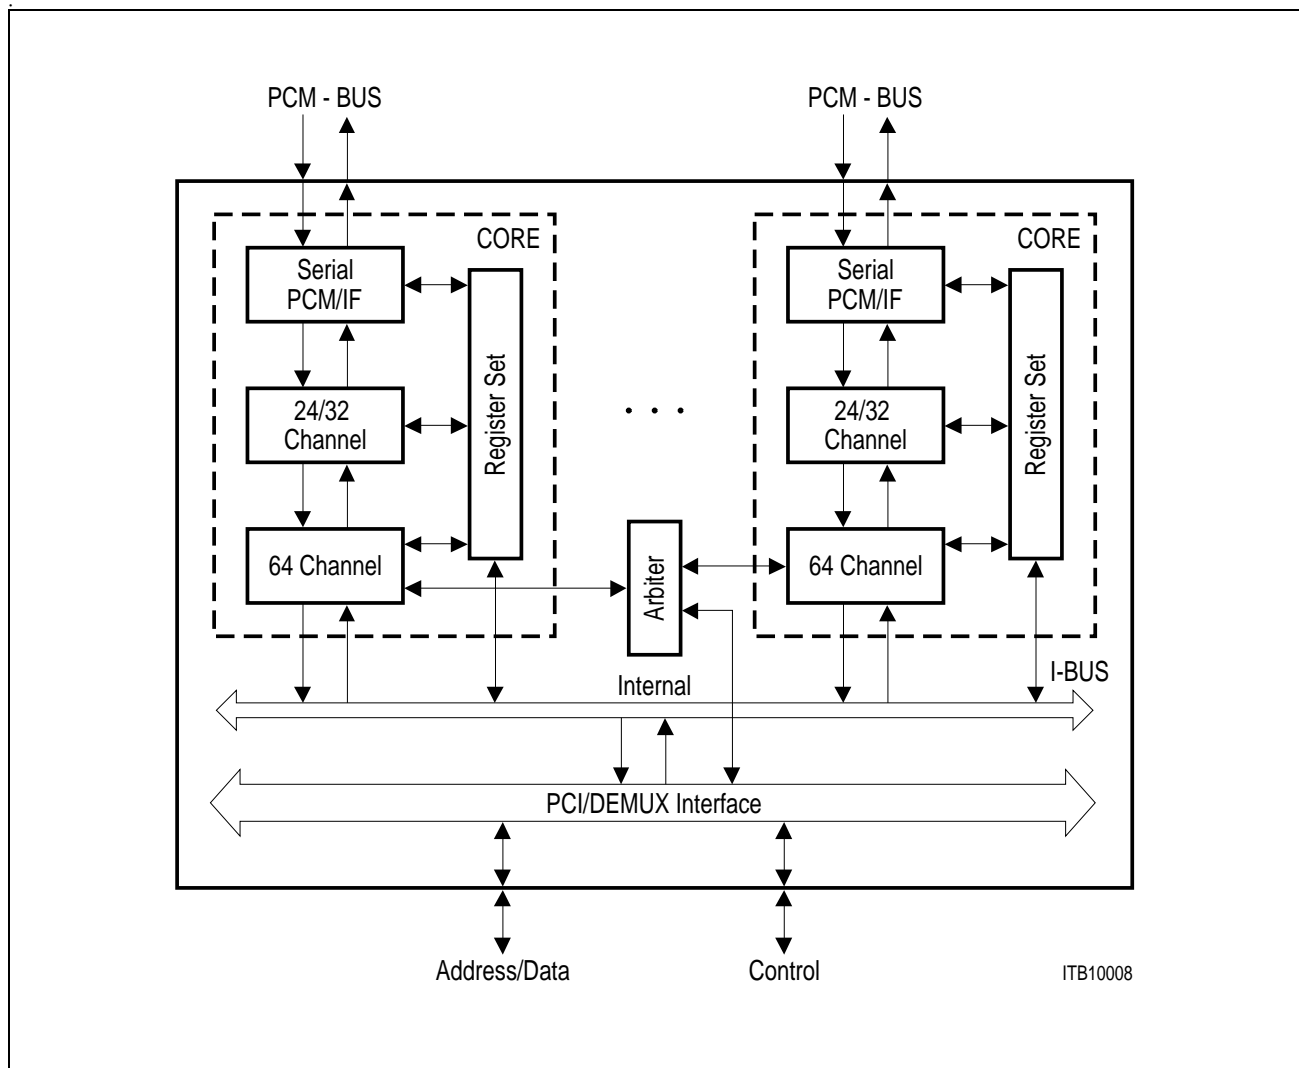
PCM - BUS

PCM - BUS

CORE

Serial PCM/IF

24/32 Channel

64 Channel

Register Set

. . .

CORE

Serial PCM/IF

24/32 Channel

64 Channel

Register Set

Arbiter

Internal

I-BUS

PCI/DEMUX Interface

Address/Data

Control

ITB10008